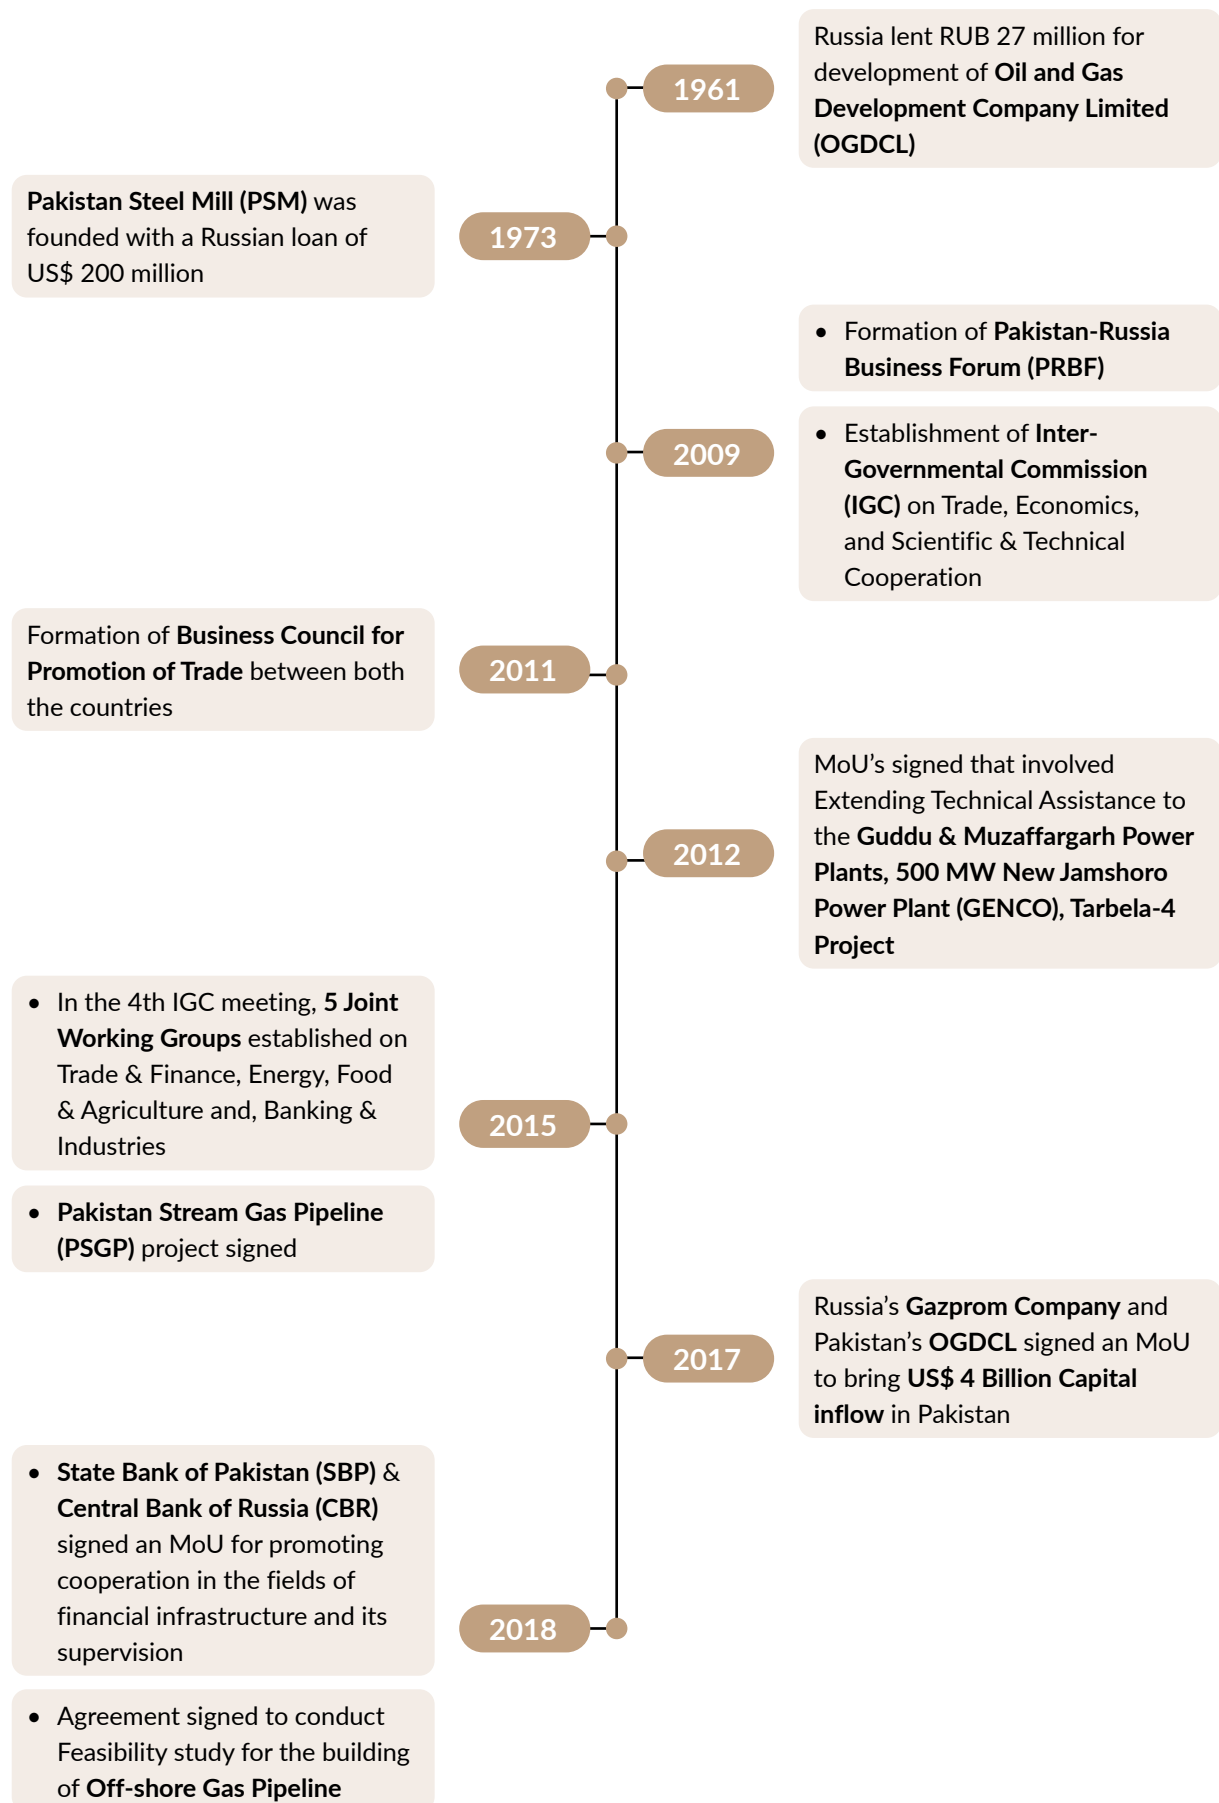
1961

Russia lent RUB 27 million for development of Oil and Gas Development Company Limited (OGDCL)

1973

Pakistan Steel Mill (PSM) was founded with a Russian loan of US$ 200 million

2009

- Formation of Pakistan-Russia Business Forum (PRBF)
- Establishment of Inter-Governmental Commission (IGC) on Trade, Economics, and Scientific & Technical Cooperation

2011

Formation of Business Council for Promotion of Trade between both the countries

2012

MoU's signed that involved Extending Technical Assistance to the Guddu & Muzaffargarh Power Plants, 500 MW New Jamshoro Power Plant (GENCO), Tarbela-4 Project

2015

- In the 4th IGC meeting, 5 Joint Working Groups established on Trade & Finance, Energy, Food & Agriculture and, Banking & Industries
- Pakistan Stream Gas Pipeline (PSGP) project signed

2017

Russia's Gazprom Company and Pakistan's OGDCL signed an MoU to bring US$ 4 Billion Capital inflow in Pakistan

2018

- State Bank of Pakistan (SBP) & Central Bank of Russia (CBR) signed an MoU for promoting cooperation in the fields of financial infrastructure and its supervision
- Agreement signed to conduct Feasibility study for the building of Off-shore Gas Pipeline